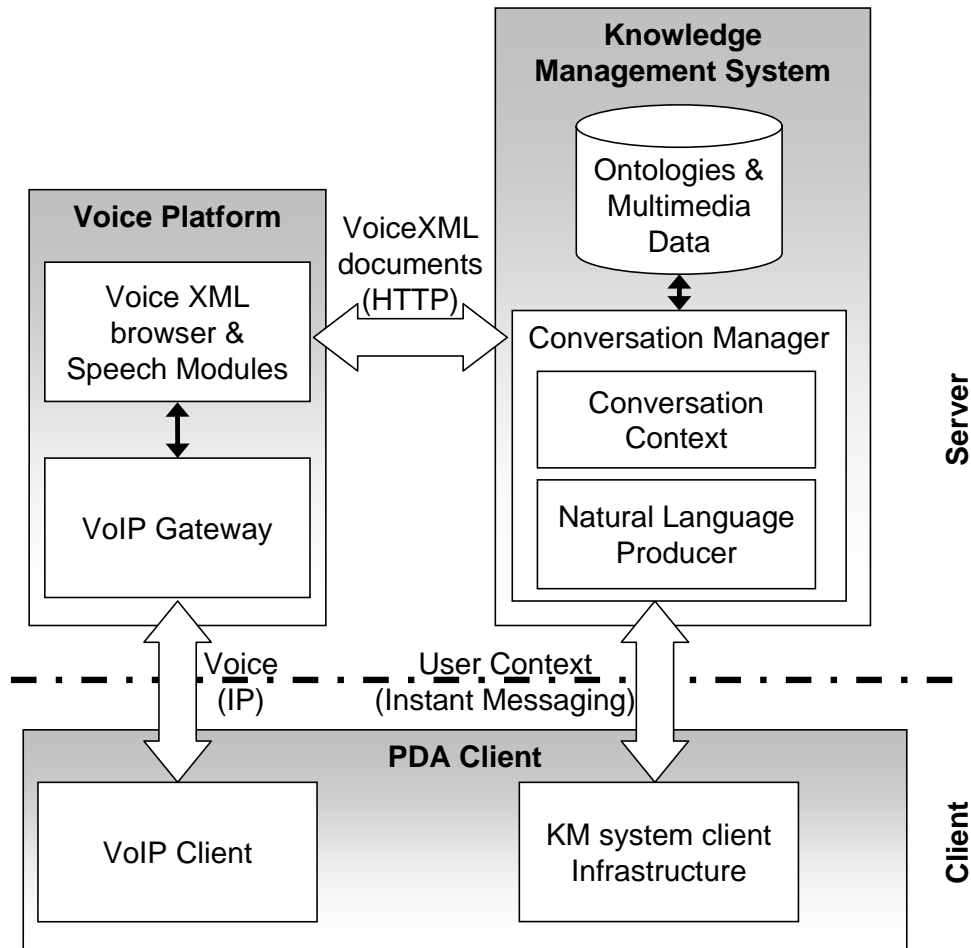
Knowledge Management System

Ontologies & Multimedia Data

Voice Platform

VoiceXML documents (HTTP)

Voice XML browser & Speech Modules

Conversation Manager

Conversation Context

Natural Language Producer

VoIP Gateway

Server

Voice (IP)

User Context (Instant Messaging)

PDA Client

VoIP Client

KM system client Infrastructure

Client